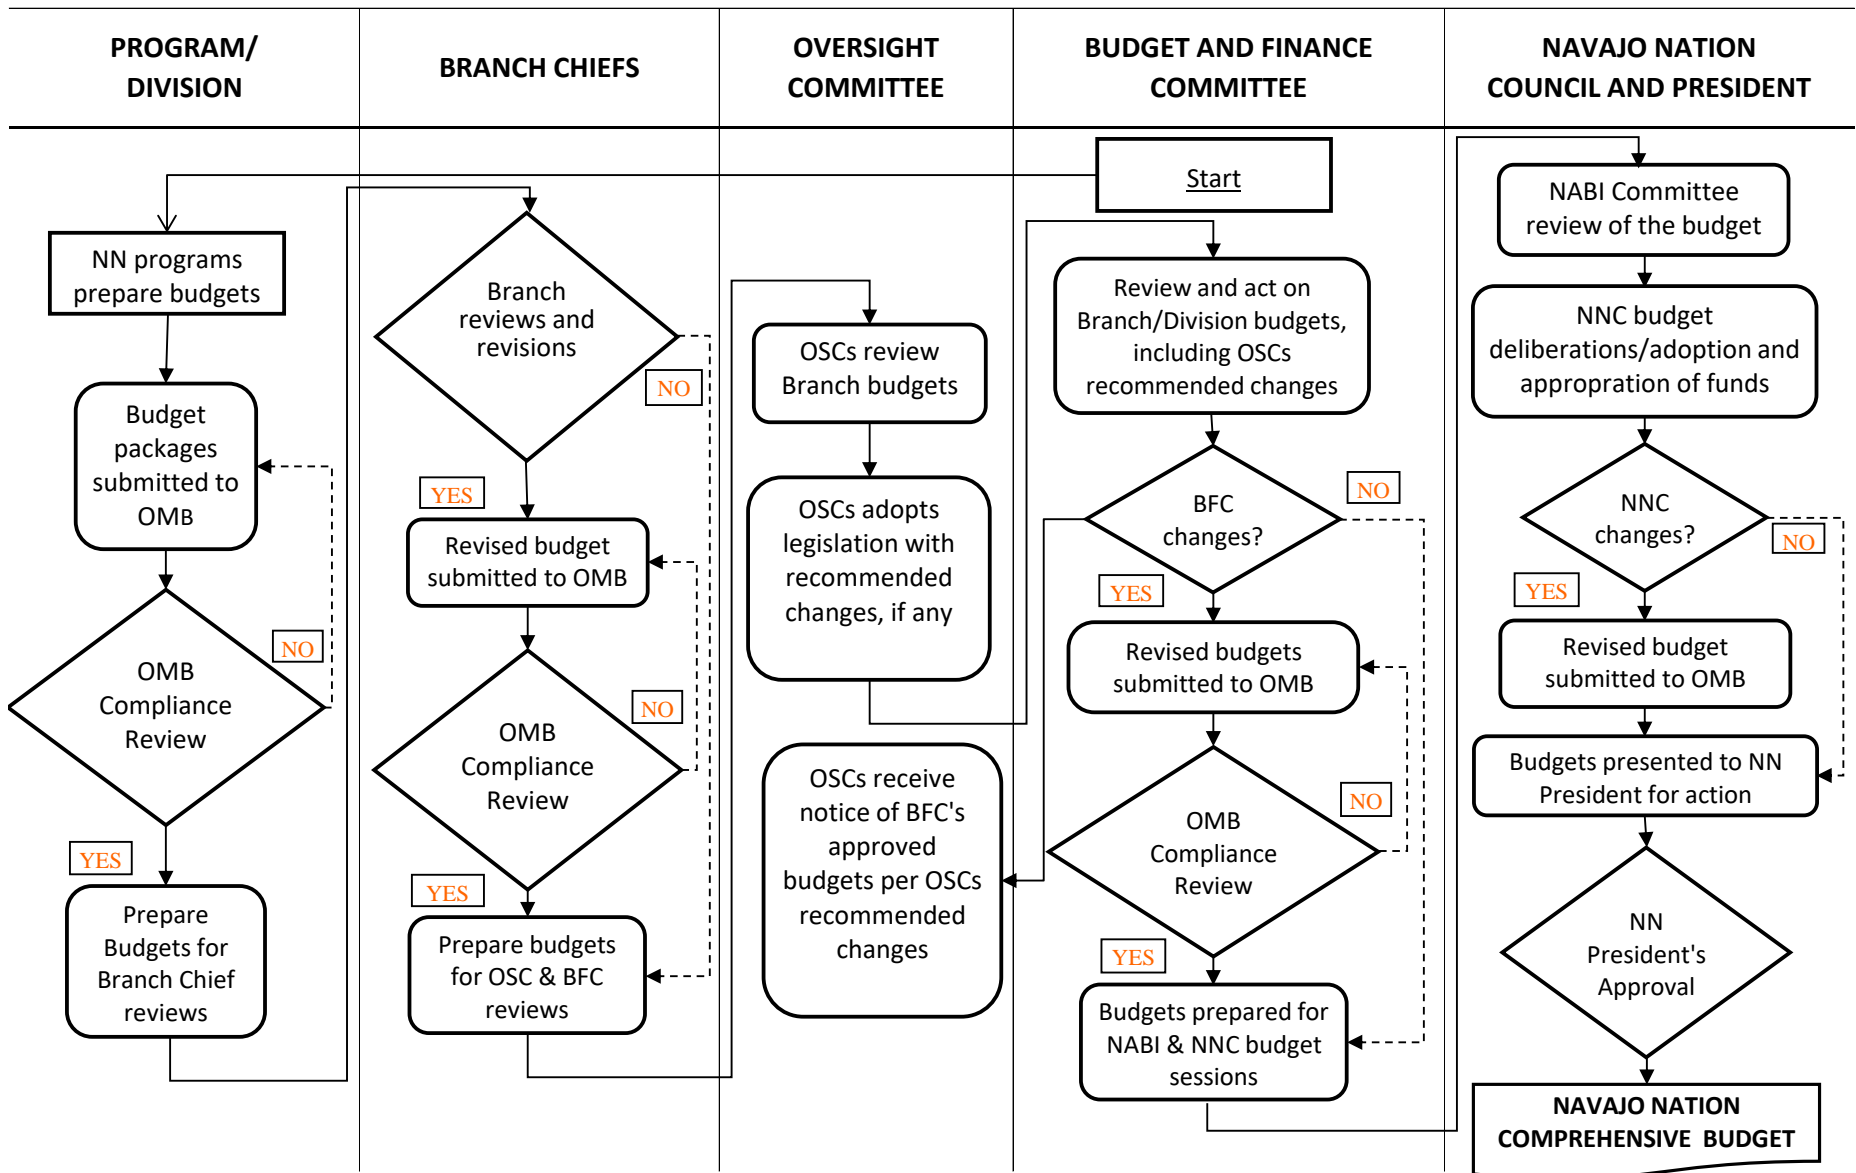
PROGRAM/ DIVISION

BRANCH CHIEFS

OVERSIGHT COMMITTEE

BUDGET AND FINANCE COMMITTEE

NAVAJO NATION COUNCIL AND PRESIDENT

Start

NN programs prepare budgets

Budget packages submitted to OMB

OMB Compliance Review

NO

YES

Prepare Budgets for Branch Chief reviews

Branch reviews and revisions

NO

YES

Revised budget submitted to OMB

OMB Compliance Review

NO

YES

Prepare budgets for OSC & BFC reviews

OSCs review Branch budgets

OSCs adopts legislation with recommended changes, if any

OSCs receive notice of BFC's approved budgets per OSCs recommended changes

Review and act on Branch/Division budgets, including OSCs recommended changes

BFC changes?

NO

YES

Revised budgets submitted to OMB

OMB Compliance Review

NO

YES

Budgets prepared for NABI & NNC budget sessions

NABI Committee review of the budget

NNC budget deliberations/adoption and appropration of funds

NNC changes?

NO

YES

Revised budget submitted to OMB

Budgets presented to NN President for action

NN President's Approval

NAVAJO NATION COMPREHENSIVE BUDGET